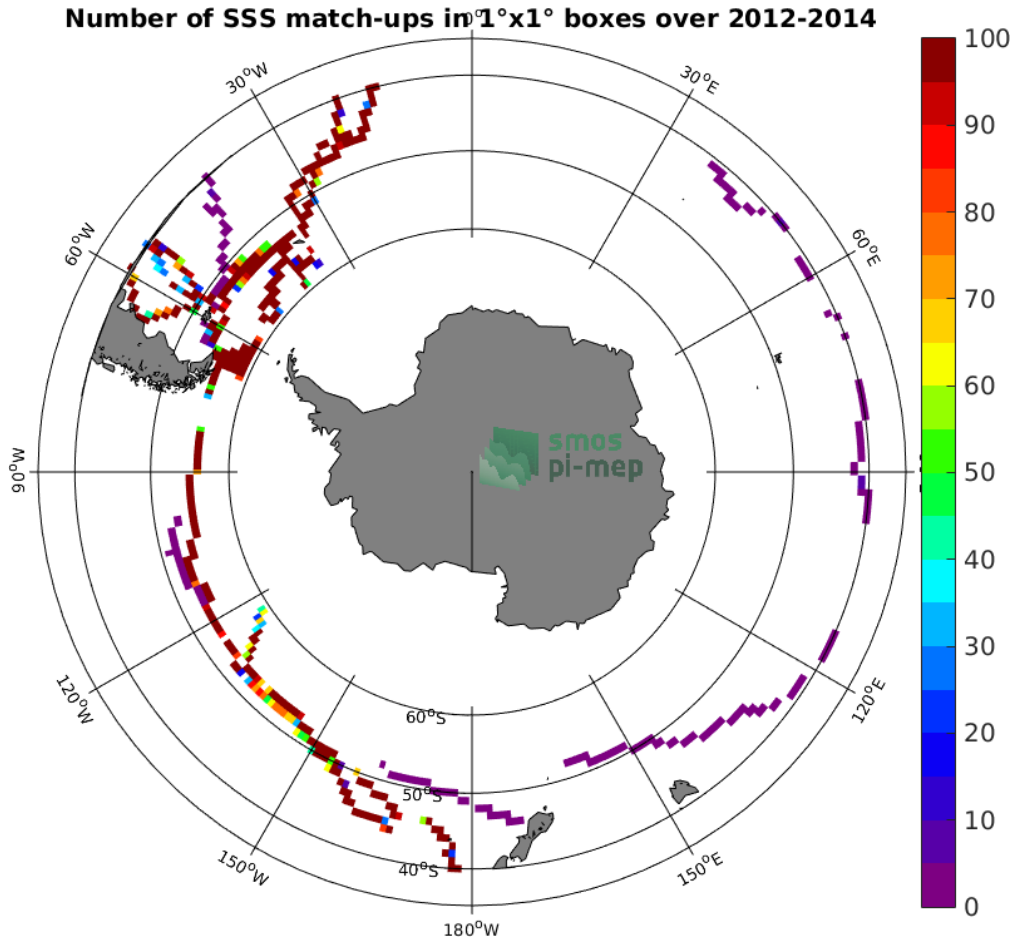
Number of SSS match-ups in 1°x1° boxes over 2012-2014

$0^oE$
$30^oE$
$60^oE$
$30^oW$
$60^oW$
$90^oW$
$120^oW$
$150^oW$
$180^oW$
$150^oE$
$120^oE$
$60^oS$
$50^oS$
$40^oS$

smos
pi-mep

100
90
80
70
60
50
40
30
20
10
0